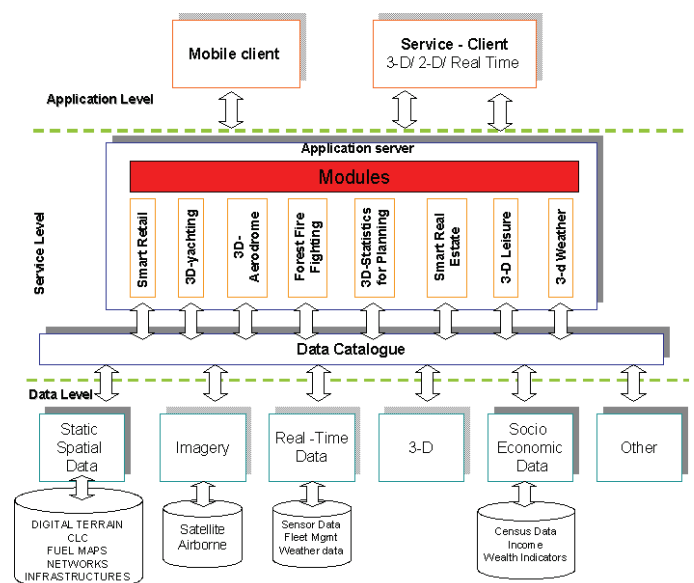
Mobile client

Service - Client
3-D/ 2-D/ Real Time

Application Level

Application server

Modules

Service Level

Smart Retail

3D-yachting

3D-Aerodrome

Forest Fire Fighting

3D-Statistics for Planning

Smart Real Estate

3-D Leisure

3-d Weather

Data Catalogue

Data Level

Static Spatial Data

Imagery

Real -Time Data

3-D

Socio Economic Data

Other

DIGITAL TERRAIN
CLC
FUEL MAPS
NETWORKS
INFRASTRUCTURES

Satellite
Airborne

Sensor Data
Fleet Mgmt
Weather data

Census Data
Income
Wealth Indicators